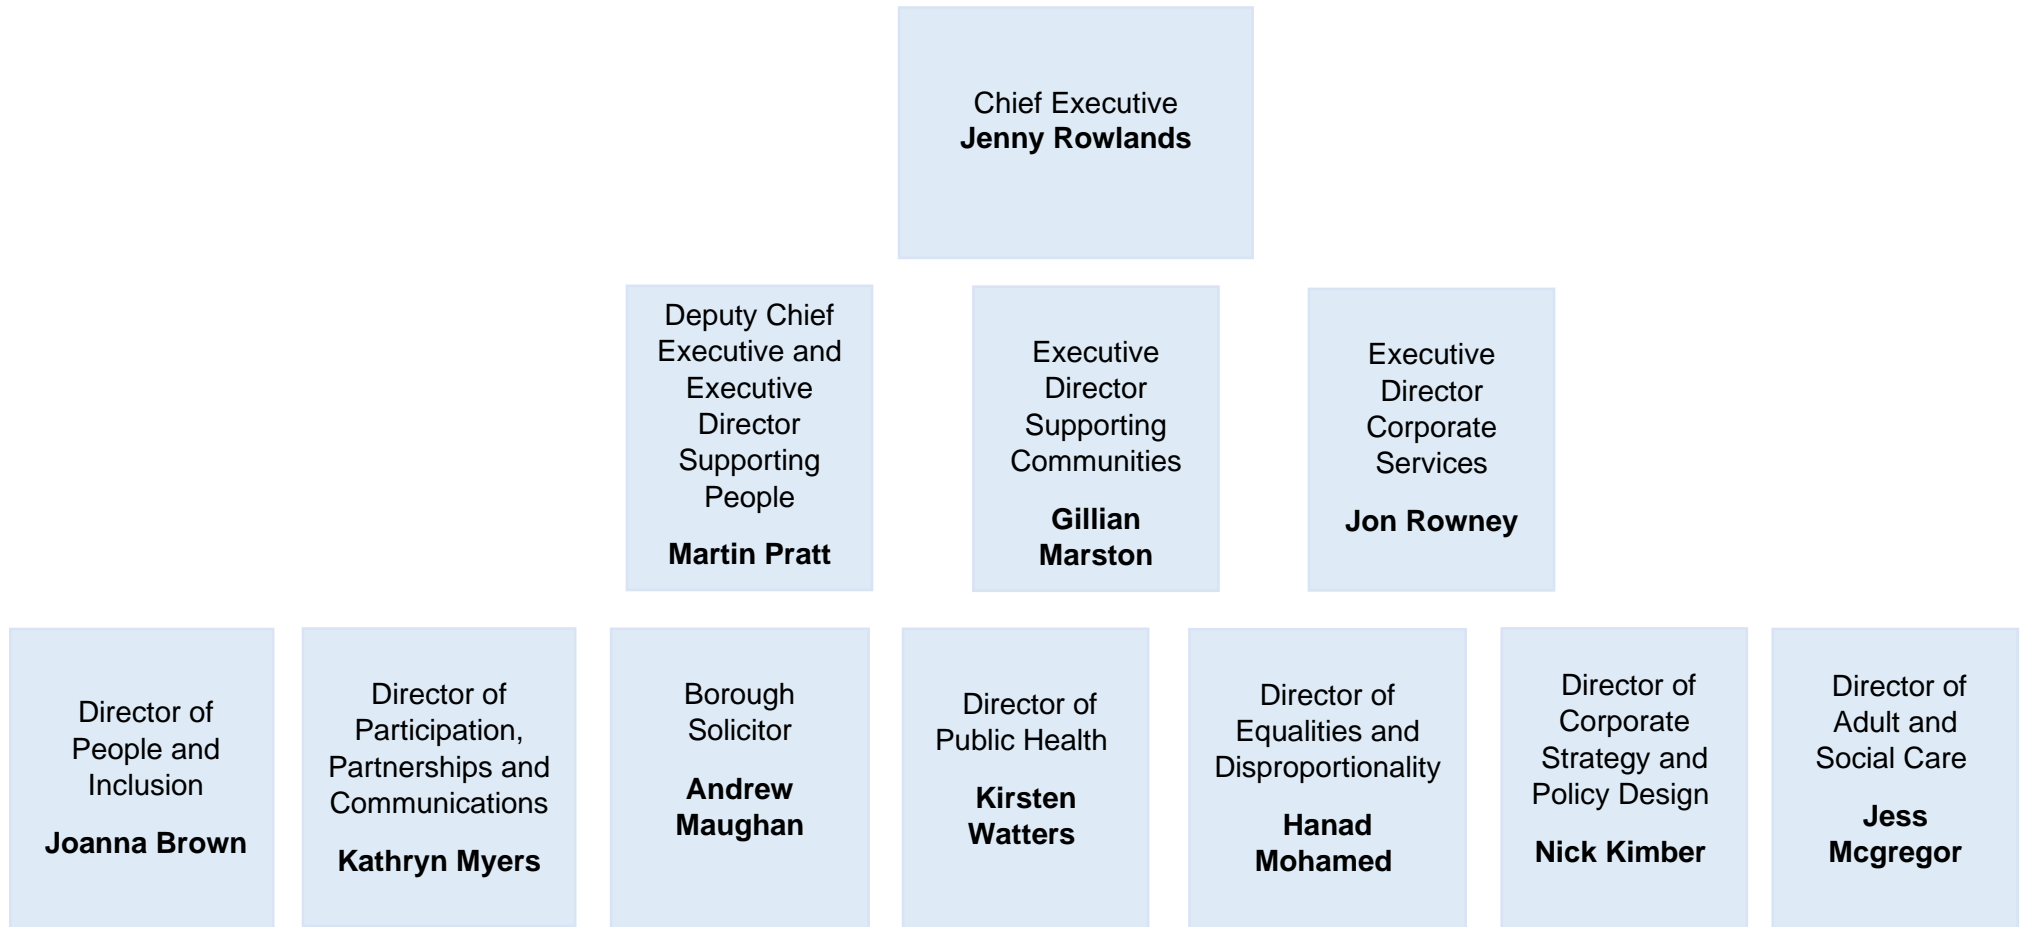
Chief Executive
**Jenny Rowlands**

Deputy Chief Executive and Executive Director Supporting People
**Martin Pratt**

Executive Director Supporting Communities
**Gillian Marston**

Executive Director Corporate Services
**Jon Rowney**

Director of People and Inclusion
**Joanna Brown**

Director of Participation, Partnerships and Communications
**Kathryn Myers**

Borough Solicitor
**Andrew Maughan**

Director of Public Health
**Kirsten Watters**

Director of Equalities and Disproportionality
**Hanad Mohamed**

Director of Corporate Strategy and Policy Design
**Nick Kimber**

Director of Adult and Social Care
**Jess Mcgregor**